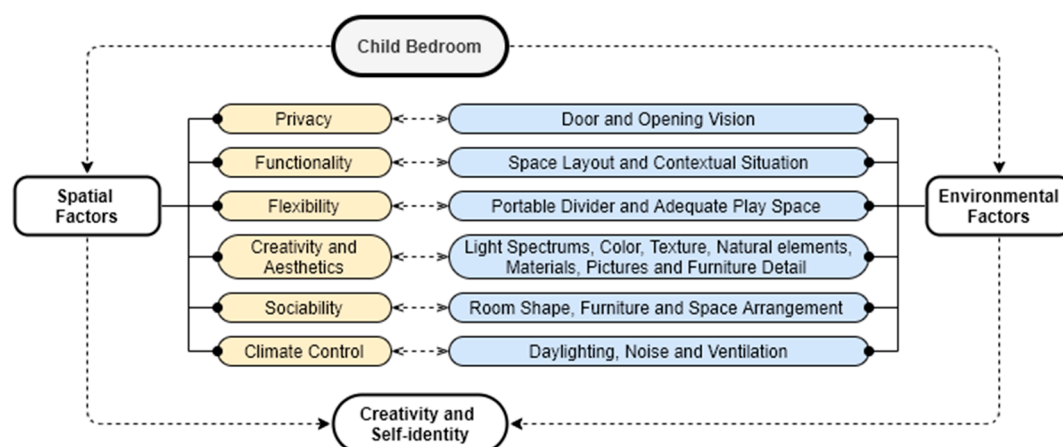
Child Bedroom

Spatial Factors

Privacy
Functionality
Flexibility
Creativity and Aesthetics
Sociability
Climate Control

Door and Opening Vision
Space Layout and Contextual Situation
Portable Divider and Adequate Play Space
Light Spectrums, Color, Texture, Natural elements, Materials, Pictures and Furniture Detail
Room Shape, Furniture and Space Arrangement
Daylighting, Noise and Ventilation

Environmental Factors

Creativity and Self-identity